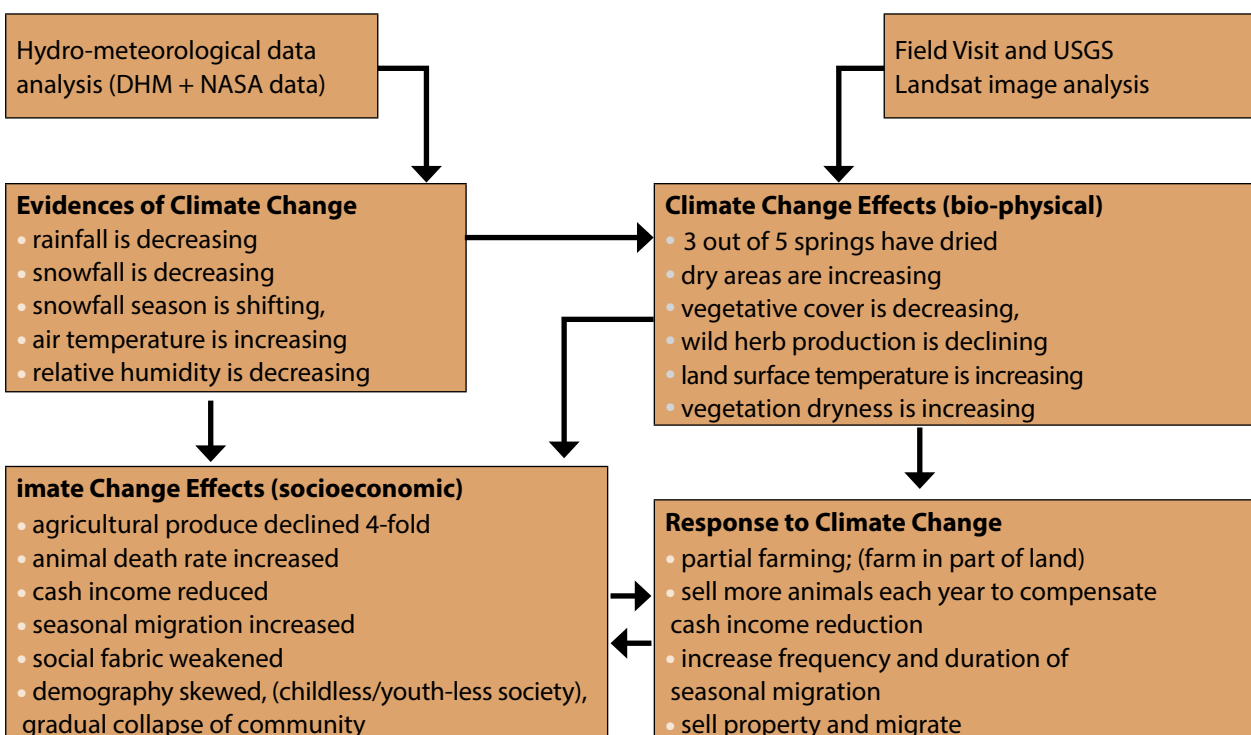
Hydro-meteorological data analysis (DHM + NASA data)

Field Visit and USGS Landsat image analysis

**Evidences of Climate Change**
• rainfall is decreasing
• snowfall is decreasing
• snowfall season is shifting,
• air temperature is increasing
• relative humidity is decreasing

**Climate Change Effects (bio-physical)**
• 3 out of 5 springs have dried
• dry areas are increasing
• vegetative cover is decreasing,
• wild herb production is declining
• land surface temperature is increasing
• vegetation dryness is increasing

**imate Change Effects (socioeconomic)**
• agricultural produce declined 4-fold
• animal death rate increased
• cash income reduced
• seasonal migration increased
• social fabric weakened
• demography skewed, (childless/youth-less society), gradual collapse of community

**Response to Climate Change**
• partial farming; (farm in part of land)
• sell more animals each year to compensate cash income reduction
• increase frequency and duration of seasonal migration
• sell property and migrate